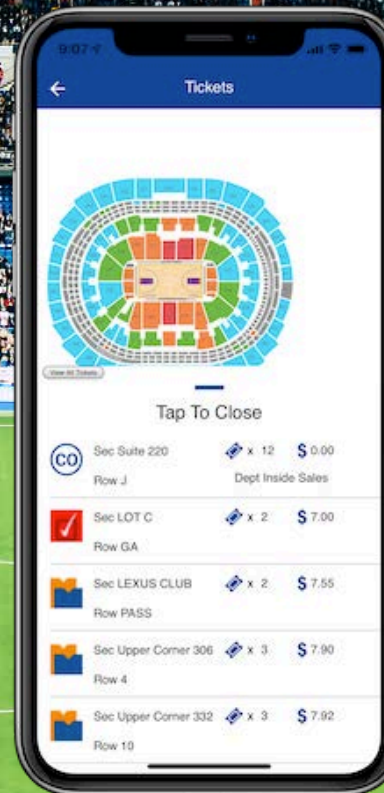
9:07

Tickets

View All Tickets

Tap To Close

CO Sec Suite 220 x 12 $ 0.00
Row J Dept Inside Sales

Sec LOT C x 2 $ 7.00
Row GA

Sec LEXUS CLUB x 2 $ 7.55
Row PASS

Sec Upper Corner 306 x 3 $ 7.90
Row 4

Sec Upper Corner 332 x 3 $ 7.92
Row 10